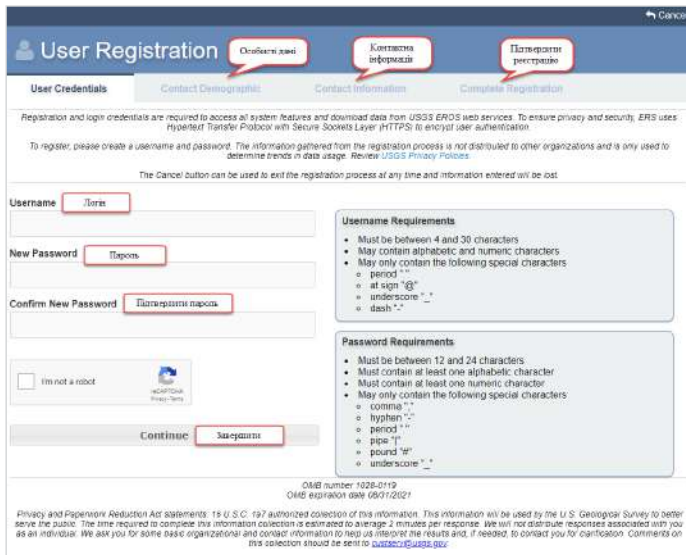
Cancel

User Registration

Особисті дані

Контактна інформація

Підтвердити реєстрацію

User Credentials | Contact Demographic | Contact Information | Complete Registration

Registration and login credentials are required to access all system features and download data from USGS EROS web services. To ensure privacy and security, ERS uses Hypertext Transfer Protocol with Secure Sockets Layer (HTTPS) to encrypt user authentication.

To register, please create a username and password. The information gathered from the registration process is not distributed to other organizations and is only used to determine trends in data usage. Review USGS Privacy Policies

The Cancel button can be used to exit the registration process at any time and information entered will be lost.

Username Логін

New Password Пароль

Confirm New Password Підтвердити пароль

I'm not a robot
reCAPTCHA
Privacy - Terms

Continue Завершити

Username Requirements
- Must be between 4 and 30 characters
- May contain alphabetic and numeric characters
- May only contain the following special characters
  - period "."
  - at sign "@"
  - underscore "_"
  - dash "-"

Password Requirements
- Must be between 12 and 24 characters
- Must contain at least one alphabetic character
- Must contain at least one numeric character
- May only contain the following special characters
  - comma ","
  - hyphen "-"
  - period "."
  - pipe "|"
  - pound "#"
  - underscore "_"

OMB number 1028-0119
OMB expiration date 08/31/2021

Privacy and Paperwork Reduction Act statements: 15 U.S.C. 197 authorized collection of this information. This information will be used by the U.S. Geological Survey to better serve the public. The time required to complete this information collection is estimated to average 2 minutes per response. We will not distribute responses associated with you as an individual. We ask you for some basic organizational and contact information to help us interpret the results and, if needed, to contact you for clarification. Comments on this collection should be sent to custserv@usgs.gov